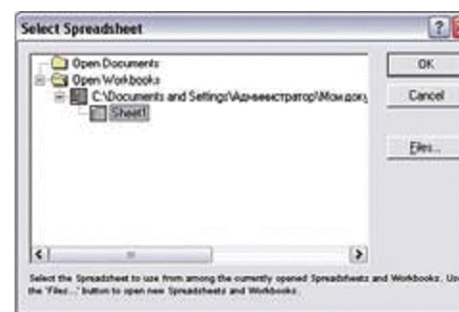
Select Spreadsheet

Open Documents
Open Workbooks
C:\Documents and Settings\Администратор\Мои доку
Sheet1

OK
Cancel
Files...

Select the Spreadsheet to use from among the currently opened Spreadsheets and Workbooks. Us
the "Files..." button to open new Spreadsheets and Workbooks.